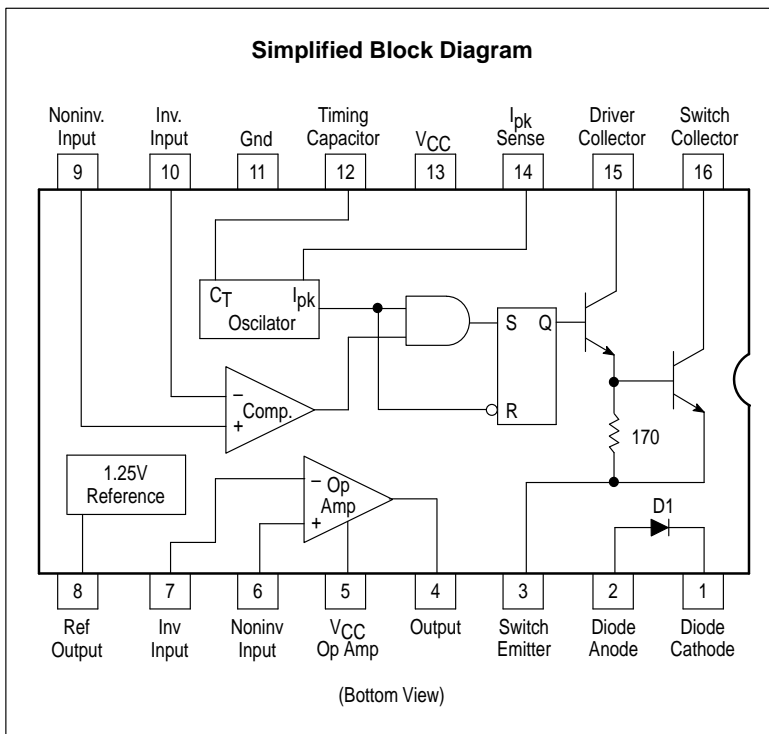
Simplified Block Diagram

Noninv. Input 9

Inv. Input 10

Gnd 11

Timing Capacitor 12

$V_{CC}$ 13

$I_{pk}$ Sense 14

Driver Collector 15

Switch Collector 16

$C_T$ $I_{pk}$
Oscilator

S Q
R

− Comp. +

170

1.25V Reference

− Op Amp +

D1

8 Ref Output

7 Inv Input

6 Noninv Input

5 $V_{CC}$ Op Amp

4 Output

3 Switch Emitter

2 Diode Anode

1 Diode Cathode

(Bottom View)